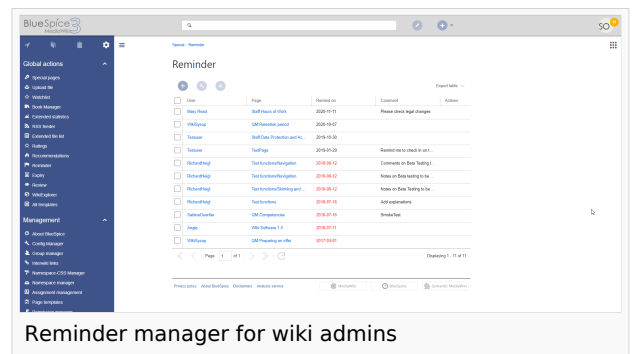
BlueSpice 3 MediaWiki

SO

Global actions

Special pages
Upload file
Watchlist
Book Manager
Extended statistics
RSS feeder
Extended file list
Ratings
Recommendations
Reminder
Expiry
Review
WikiExplorer
All templates

Management

About BlueSpice
Config Manager
Group manager
Interwiki links
Namespace CSS Manager
Namespace manager
Assignment management
Page templates

Special › Reminder

Reminder

Export table

| | User | Page | Remind on | Comment | Actions |
|---|---|---|---|---|---|
| | Mary Reed | Staff Hours of Work | 2020-11-11 | Please check legal changes | |
| | WikiSysop | QM Retention period | 2020-10-07 | | |
| | Testuser | Staff Data Protection and Ac... | 2019-10-30 | | |
| | Testuser | TestPage | 2019-01-29 | Remind me to check on t... | |
| | RichardHeigl | Test functions/Navigation | 2018-08-12 | Comments on Beta Testing t... | |
| | RichardHeigl | Test functions/Navigation | 2018-08-12 | Notes on Beta testing to be ... | |
| | RichardHeigl | Test functions/Skinning and ... | 2018-08-12 | Notes on Beta Testing to be ... | |
| | RichardHeigl | Test functions | 2018-07-15 | Add explanations | |
| | SabineGuertler | QM Competencies | 2018-07-15 | SmokeTest | |
| | Angie | Wiki Software 1.0 | 2018-07-15 | | |
| | WikiSysop | QM Preparing an offer | 2017-03-01 | | |

Page 1 of 1

Displaying 1 - 11 of 11

Privacy policy About BlueSpice Disclaimers Website service

Reminder manager for wiki admins